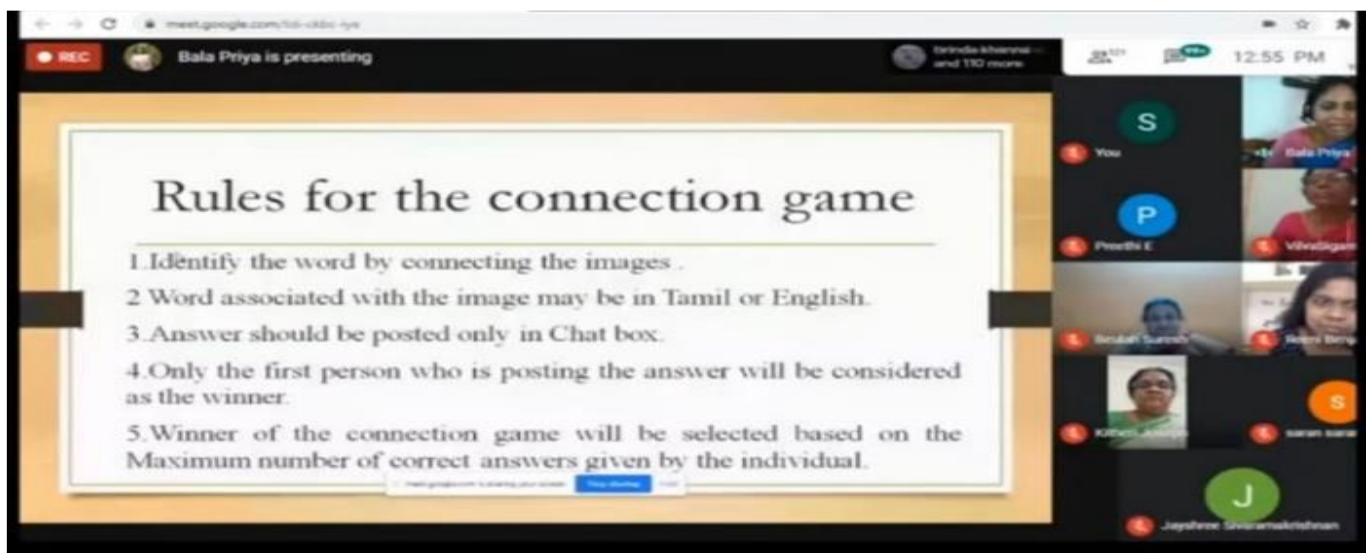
meet.google.com/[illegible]

REC

Bala Priya is presenting

Brinda khanna and 110 more

12:55 PM

Rules for the connection game

1.Identify the word by connecting the images .

2 Word associated with the image may be in Tamil or English.

3.Answer should be posted only in Chat box.

4.Only the first person who is posting the answer will be considered as the winner.

5.Winner of the connection game will be selected based on the Maximum number of correct answers given by the individual.

meet.google.com is sharing your screen. Stop sharing Hide

S
You

Bala Priya

P
Preethi E

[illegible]

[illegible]

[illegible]

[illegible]

S
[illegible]

J
Jayshree Shivaramakrishnan